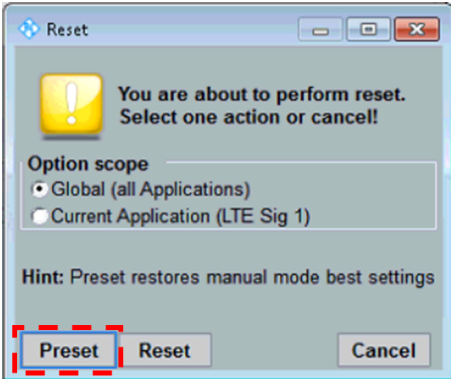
Reset

You are about to perform reset. Select one action or cancel!

Option scope

Global (all Applications)

Current Application (LTE Sig 1)

Hint: Preset restores manual mode best settings

Preset

Reset

Cancel